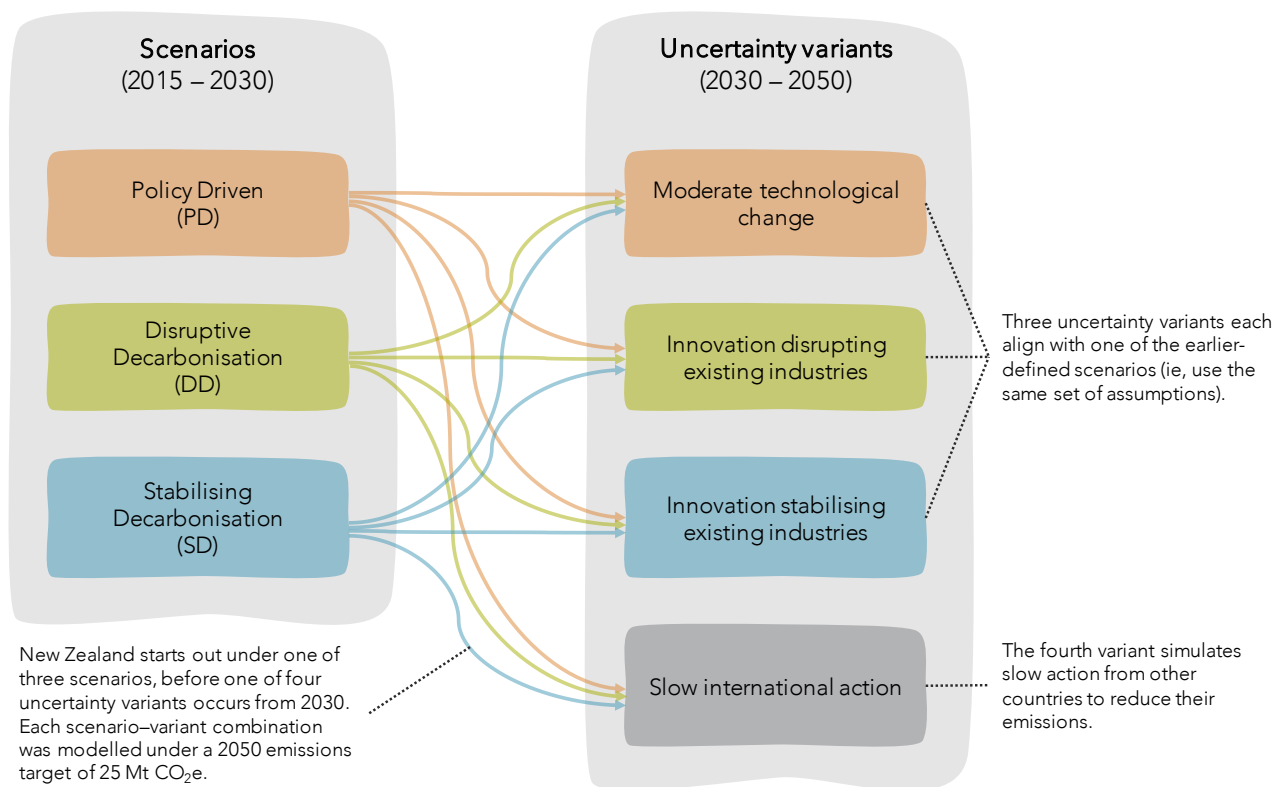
Scenarios
(2015 – 2030)

Policy Driven
(PD)

Disruptive Decarbonisation
(DD)

Stabilising Decarbonisation
(SD)

Uncertainty variants
(2030 – 2050)

Moderate technological change

Innovation disrupting existing industries

Innovation stabilising existing industries

Slow international action

Three uncertainty variants each align with one of the earlier-defined scenarios (ie, use the same set of assumptions).

The fourth variant simulates slow action from other countries to reduce their emissions.

New Zealand starts out under one of three scenarios, before one of four uncertainty variants occurs from 2030. Each scenario–variant combination was modelled under a 2050 emissions target of 25 Mt $CO_2$e.